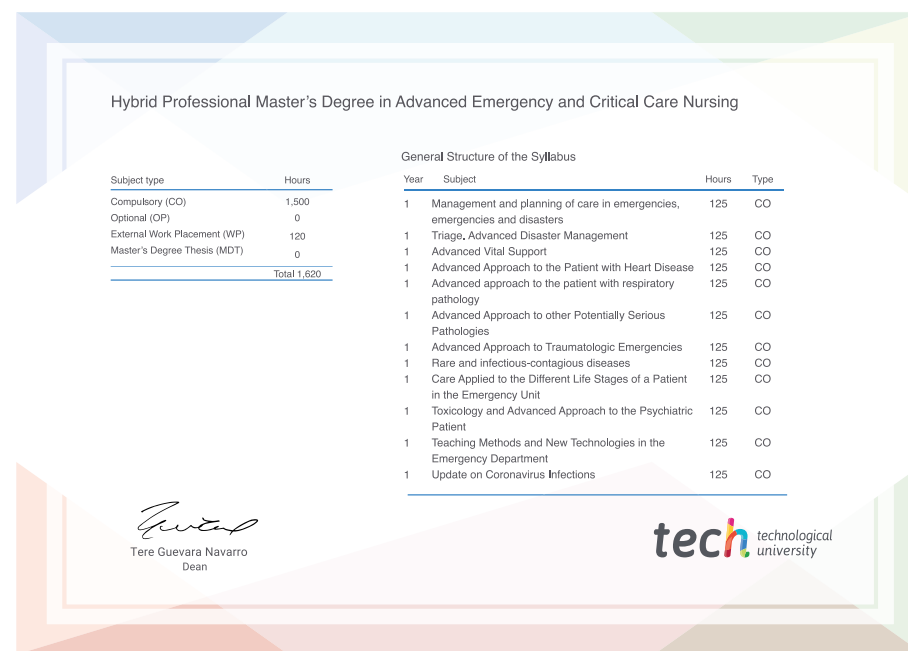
Hybrid Professional Master's Degree in Advanced Emergency and Critical Care Nursing

| Subject type | Hours |
|---|---|
| Compulsory (CO) | 1,500 |
| Optional (OP) | 0 |
| External Work Placement (WP) | 120 |
| Master's Degree Thesis (MDT) | 0 |
| | Total 1,620 |

General Structure of the Syllabus

| Year | Subject | Hours | Type |
|---|---|---|---|
| 1 | Management and planning of care in emergencies, emergencies and disasters | 125 | CO |
| 1 | Triage. Advanced Disaster Management | 125 | CO |
| 1 | Advanced Vital Support | 125 | CO |
| 1 | Advanced Approach to the Patient with Heart Disease | 125 | CO |
| 1 | Advanced approach to the patient with respiratory pathology | 125 | CO |
| 1 | Advanced Approach to other Potentially Serious Pathologies | 125 | CO |
| 1 | Advanced Approach to Traumatologic Emergencies | 125 | CO |
| 1 | Rare and infectious-contagious diseases | 125 | CO |
| 1 | Care Applied to the Different Life Stages of a Patient in the Emergency Unit | 125 | CO |
| 1 | Toxicology and Advanced Approach to the Psychiatric Patient | 125 | CO |
| 1 | Teaching Methods and New Technologies in the Emergency Department | 125 | CO |
| 1 | Update on Coronavirus Infections | 125 | CO |

Tere Guevara Navarro
Dean

tech technological university